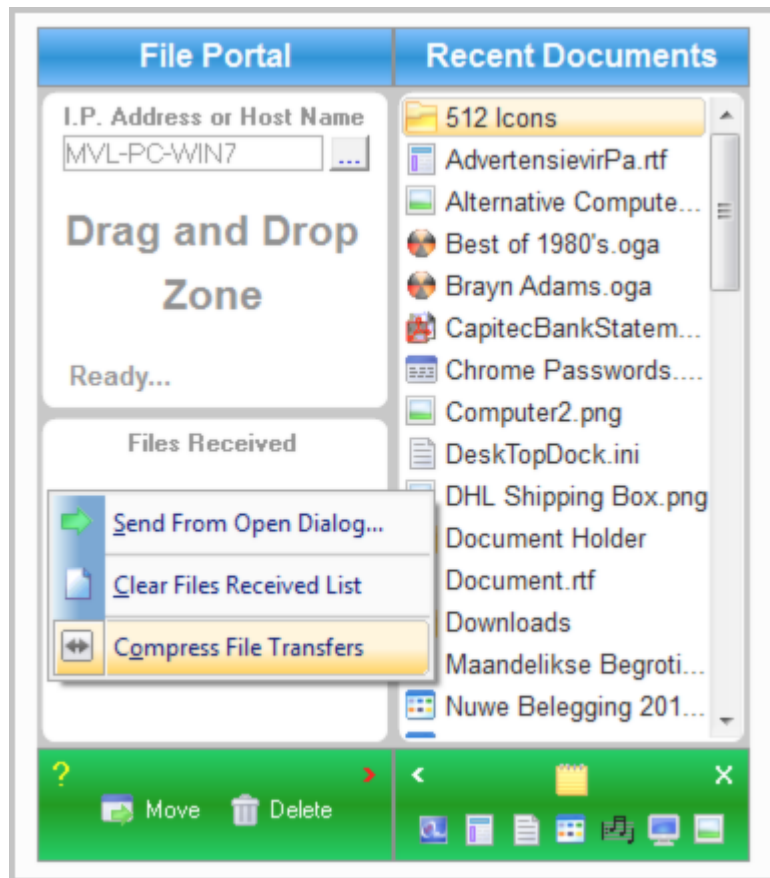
File Portal

I.P. Address or Host Name

MVL-PC-WIN7

...

Drag and Drop Zone

Ready...

Files Received

Send From Open Dialog...

Clear Files Received List

Compress File Transfers

?

Move

Delete

Recent Documents

512 Icons

AdvertensievirPa.rtf

Alternative Compute...

Best of 1980's.oga

Brayn Adams.oga

CapitecBankStatem...

Chrome Passwords....

Computer2.png

DeskTopDock.ini

DHL Shipping Box.png

Document Holder

Document.rtf

Downloads

Maandelikse Begroti...

Nuwe Belegging 201...

×